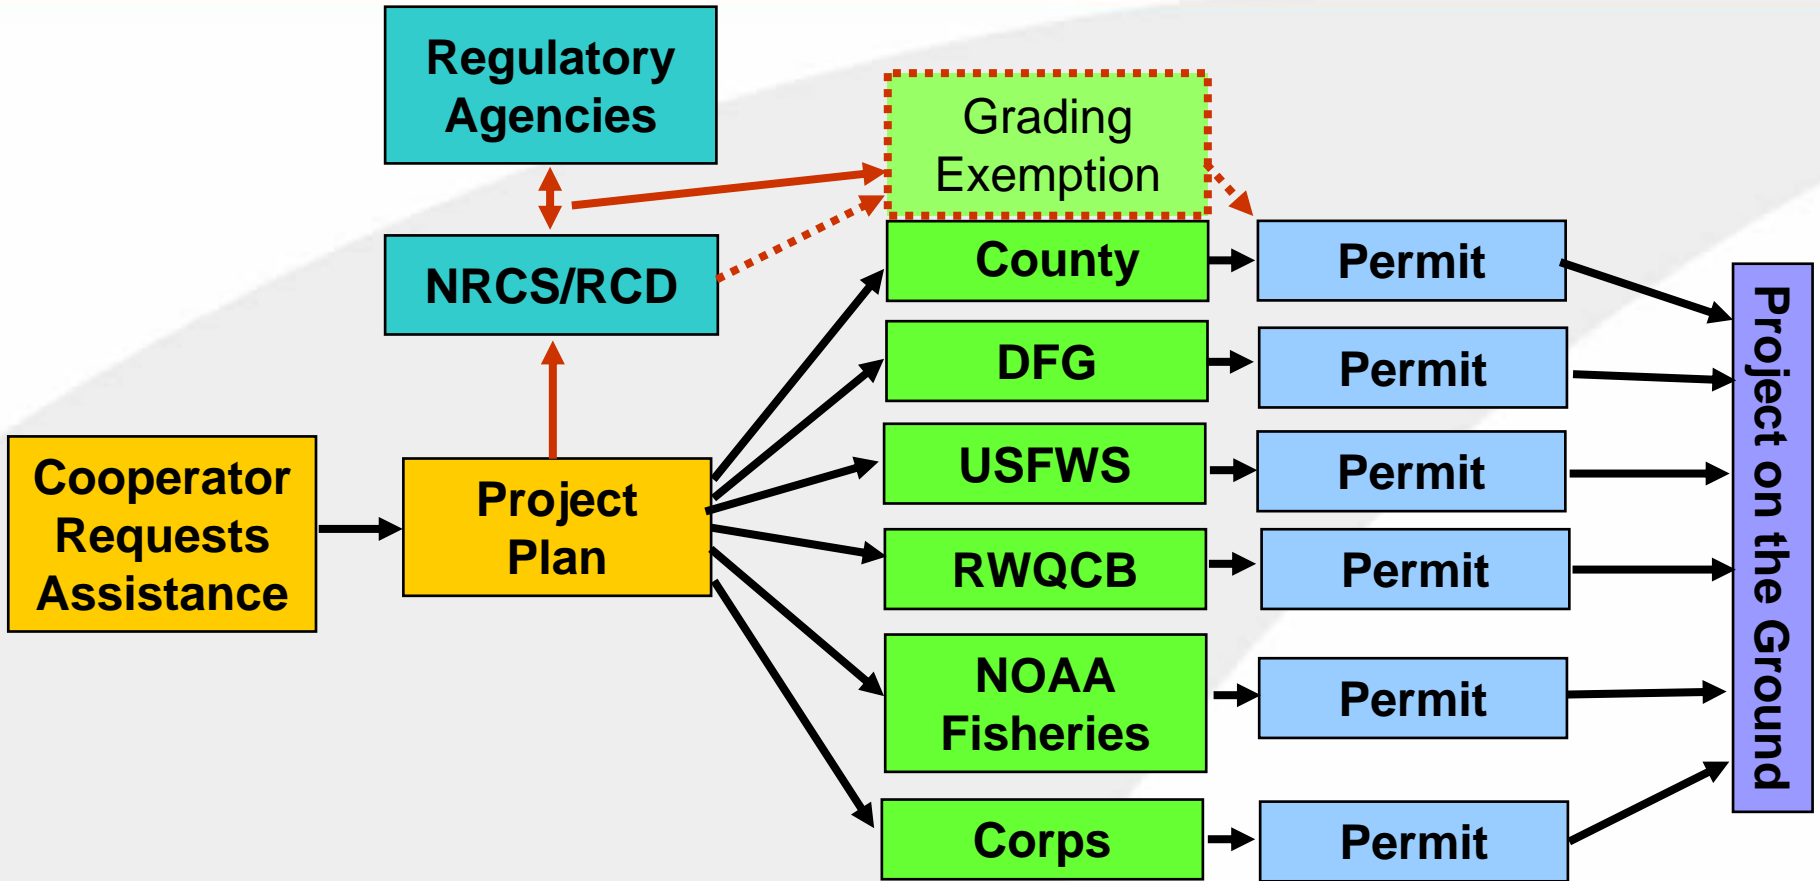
Regulatory Agencies

Grading Exemption

NRCS/RCD

County

Permit

DFG

Permit

Cooperator Requests Assistance

Project Plan

USFWS

Permit

RWQCB

Permit

NOAA Fisheries

Permit

Corps

Permit

Project on the Ground